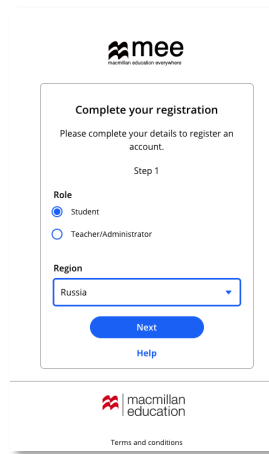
mee
macmillan education everywhere

Complete your registration

Please complete your details to register an account.

Step 1

Role

Student

Teacher/Administrator

Region

Russia

Next

Help

macmillan education

Terms and conditions